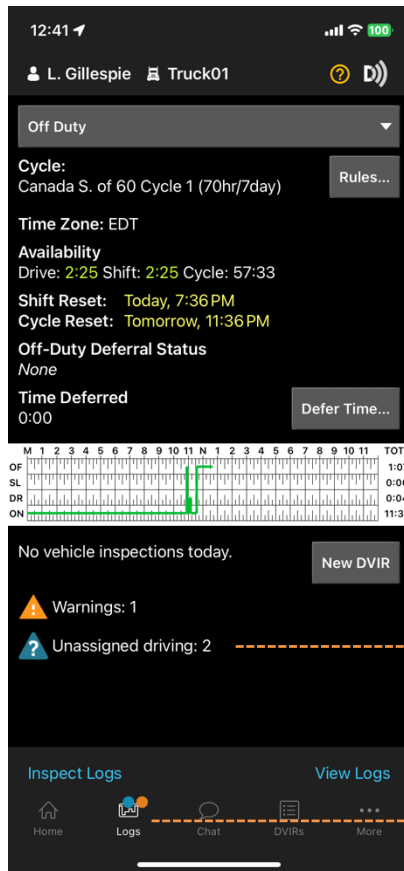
12:41 100

L. Gillespie Truck01

Off Duty

Cycle:
Canada S. of 60 Cycle 1 (70hr/7day)

Rules...

Time Zone: EDT

Availability
Drive: 2:25 Shift: 2:25 Cycle: 57:33

Shift Reset: Today, 7:36 PM
Cycle Reset: Tomorrow, 11:36 PM

Off-Duty Deferral Status
None

Time Deferred
0:00

Defer Time...

M 1 2 3 4 5 6 7 8 9 10 11 N 1 2 3 4 5 6 7 8 9 10 11 TOT
OF 1:0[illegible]
SL 0:0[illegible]
DR 0:0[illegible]
ON 11:3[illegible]

No vehicle inspections today.

New DVIR

Warnings: 1

Unassigned driving: 2

Inspect Logs

View Logs

Home Logs Chat DVIRs More